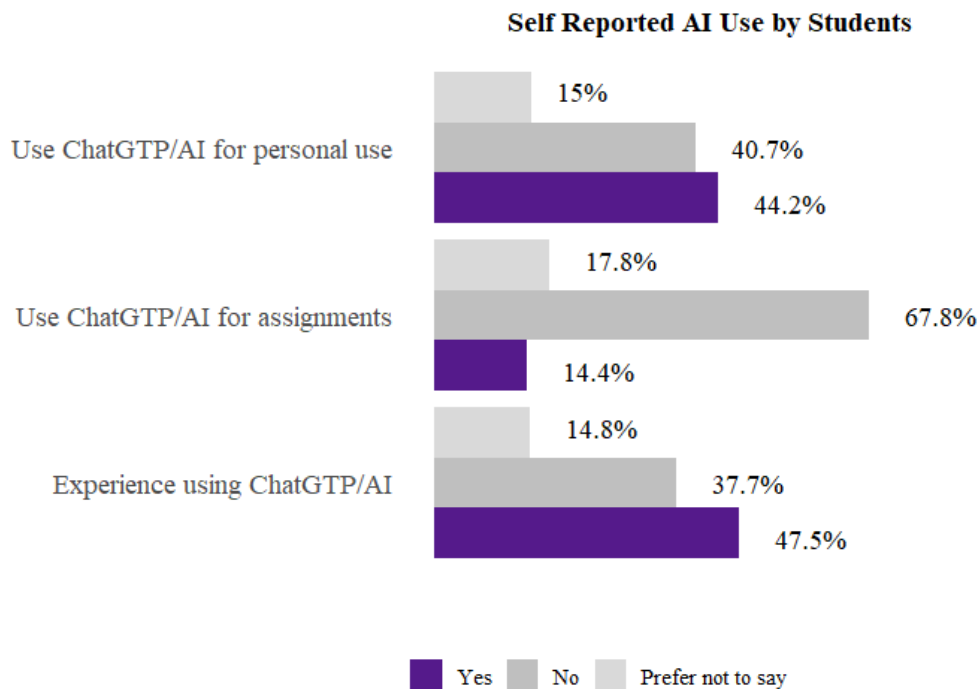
Self Reported AI Use by Students

Use ChatGTP/AI for personal use
15%
40.7%
44.2%

Use ChatGTP/AI for assignments
17.8%
67.8%
14.4%

Experience using ChatGTP/AI
14.8%
37.7%
47.5%

Yes No Prefer not to say